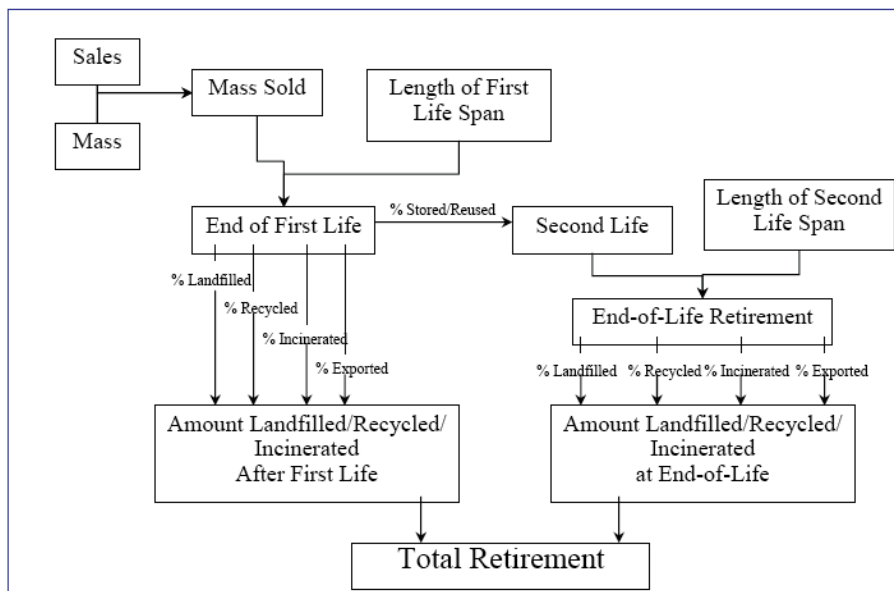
Sales

Mass

Mass Sold

Length of First Life Span

End of First Life

% Stored/Reused

Second Life

Length of Second Life Span

% Landfilled

% Recycled

% Incinerated

% Exported

End-of-Life Retirement

% Landfilled

% Recycled

% Incinerated

% Exported

Amount Landfilled/Recycled/ Incinerated After First Life

Amount Landfilled/Recycled/ Incinerated at End-of-Life

Total Retirement